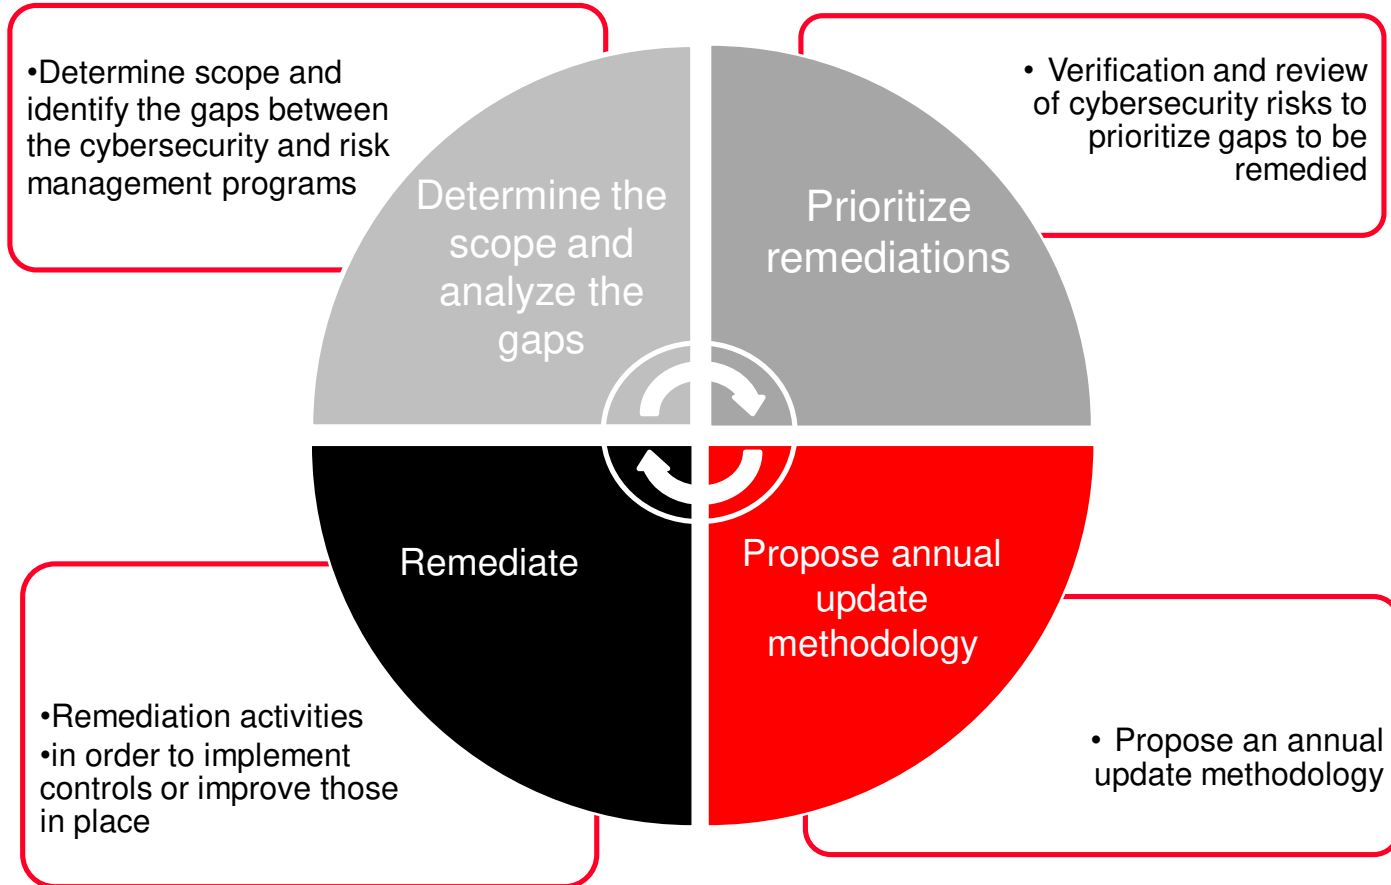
•Determine scope and identify the gaps between the cybersecurity and risk management programs

Determine the scope and analyze the gaps

Prioritize remediations

• Verification and review of cybersecurity risks to prioritize gaps to be remedied

Remediate

Propose annual update methodology

•Remediation activities
•in order to implement controls or improve those in place

• Propose an annual update methodology